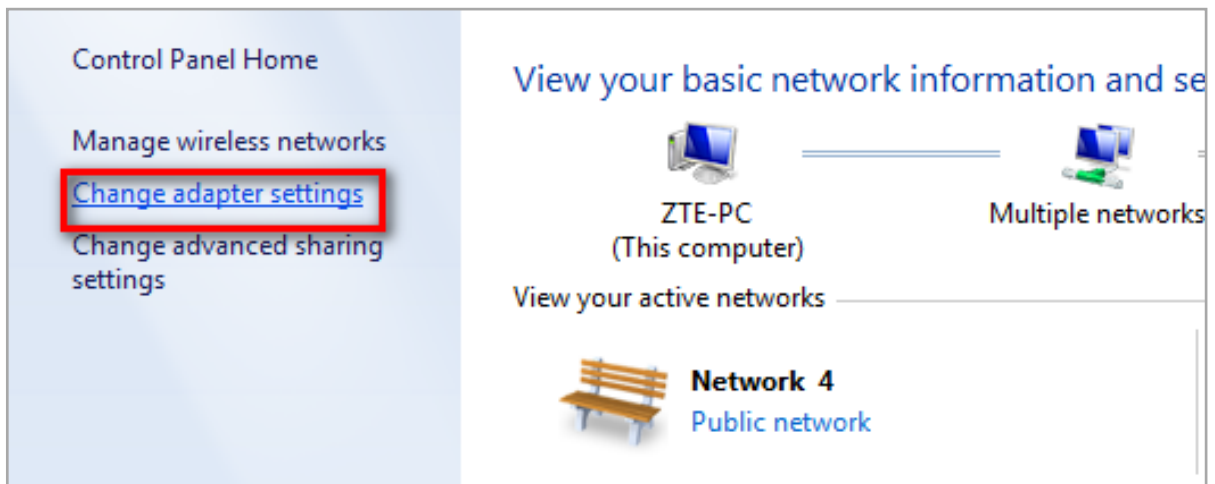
Control Panel Home

Manage wireless networks

Change adapter settings

Change advanced sharing settings

View your basic network information and se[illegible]

ZTE-PC
(This computer)

Multiple networks

View your active networks

Network 4
Public network